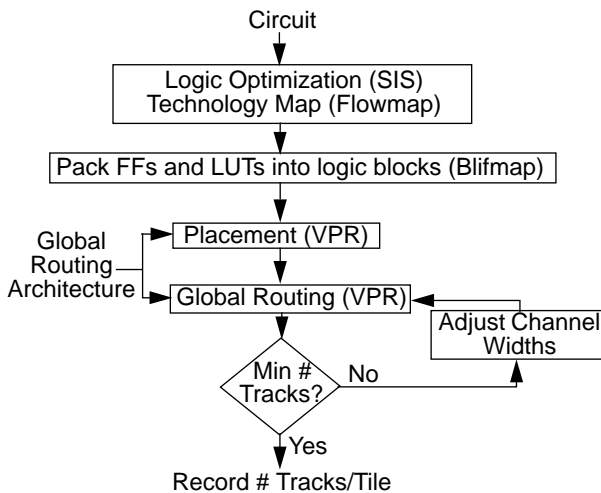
Circuit

Logic Optimization (SIS)
Technology Map (Flowmap)

Pack FFs and LUTs into logic blocks (Blifmap)

Global Routing Architecture

Placement (VPR)

Global Routing (VPR)

Adjust Channel Widths

Min # Tracks?

No

Yes

Record # Tracks/Tile